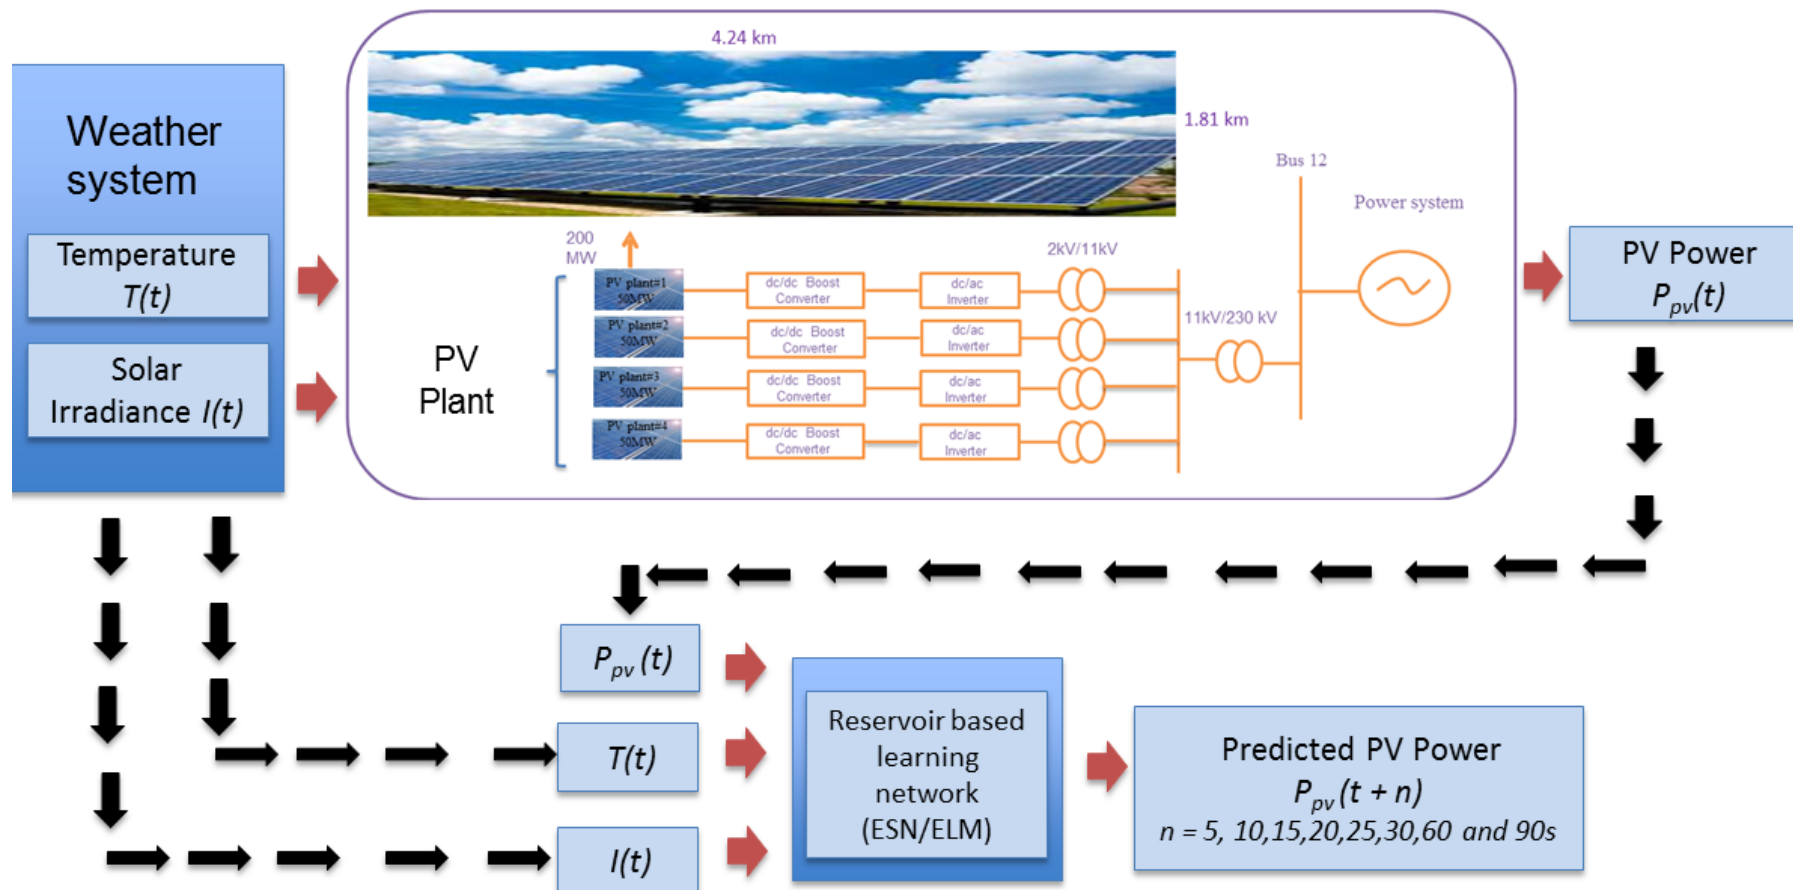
Weather system

Temperature $T(t)$

Solar Irradiance $I(t)$

4.24 km

1.81 km

Bus 12

Power system

200 MW

2kV/11kV

PV Plant

PV plant#1 50MW

dc/dc Boost Converter

dc/ac Inverter

PV plant#2 50MW

dc/dc Boost Converter

dc/ac Inverter

11kV/230 kV

PV plant#3 50MW

dc/dc Boost Converter

dc/ac Inverter

PV plant#4 50MW

dc/dc Boost Converter

dc/ac Inverter

PV Power $P_{pv}(t)$

$P_{pv}(t)$

$T(t)$

$I(t)$

Reservoir based learning network (ESN/ELM)

Predicted PV Power $P_{pv}(t+n)$ $n = 5, 10,15,20,25,30,60$ and $90s$